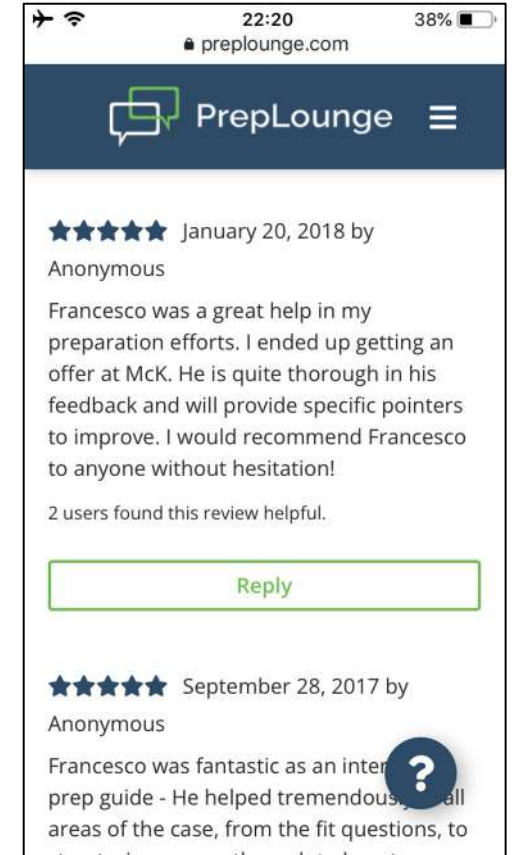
22:20 38%
preplounge.com

PrepLounge

January 20, 2018 by Anonymous

Francesco was a great help in my preparation efforts. I ended up getting an offer at McK. He is quite thorough in his feedback and will provide specific pointers to improve. I would recommend Francesco to anyone without hesitation!

2 users found this review helpful.

Reply

September 28, 2017 by Anonymous

Francesco was fantastic as an inter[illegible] prep guide - He helped tremendous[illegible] all areas of the case, from the fit questions, to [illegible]

?